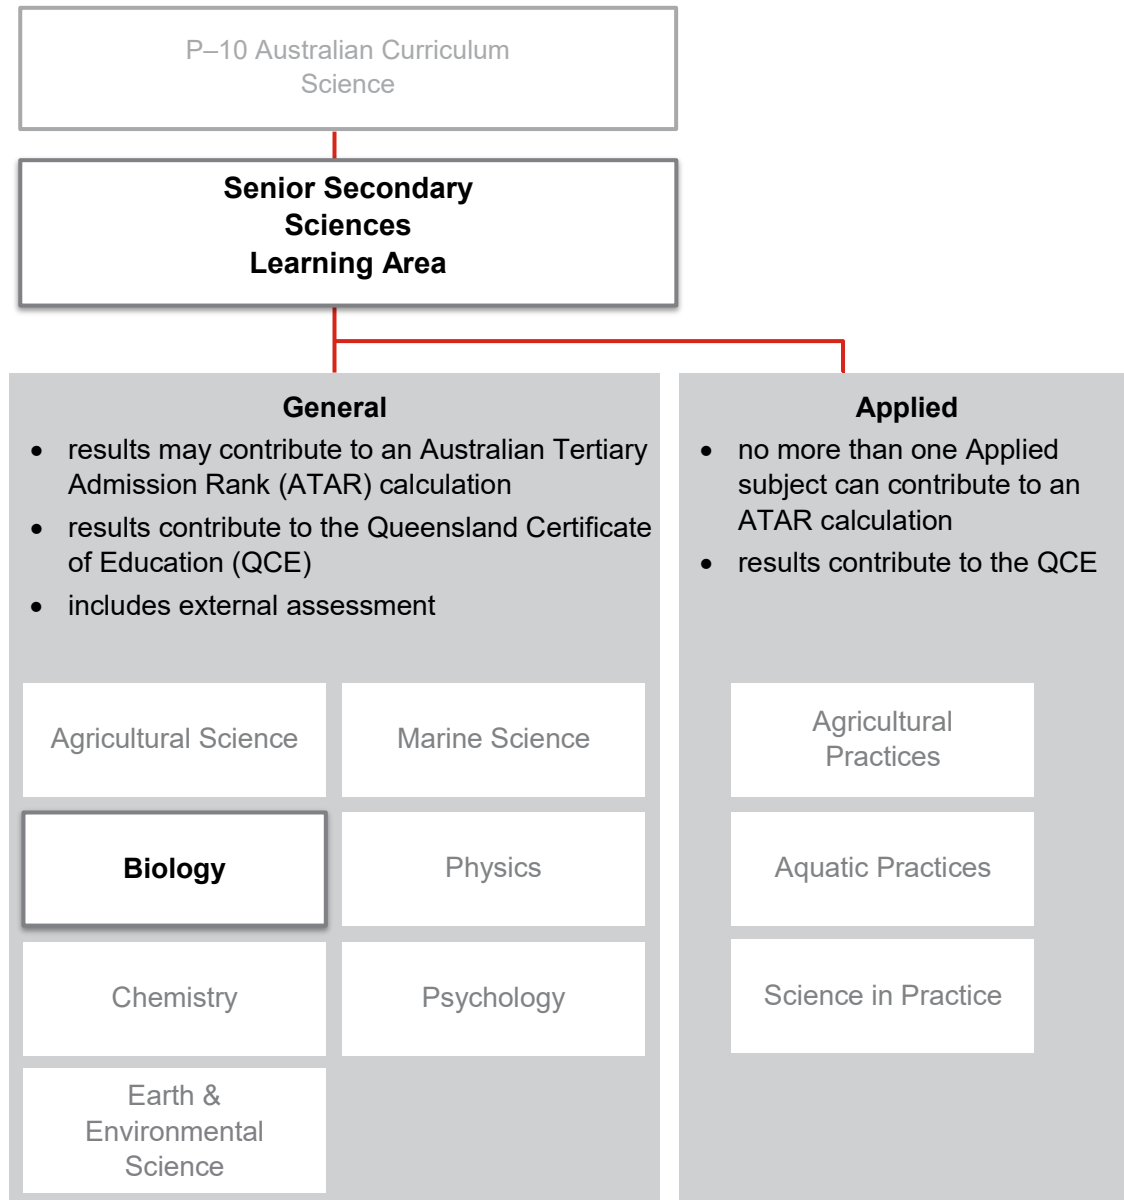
P–10 Australian Curriculum
Science

Senior Secondary
Sciences
Learning Area

General

- results may contribute to an Australian Tertiary Admission Rank (ATAR) calculation
- results contribute to the Queensland Certificate of Education (QCE)
- includes external assessment

Agricultural Science

Marine Science

Biology

Physics

Chemistry

Psychology

Earth & Environmental Science

Applied

- no more than one Applied subject can contribute to an ATAR calculation
- results contribute to the QCE

Agricultural Practices

Aquatic Practices

Science in Practice